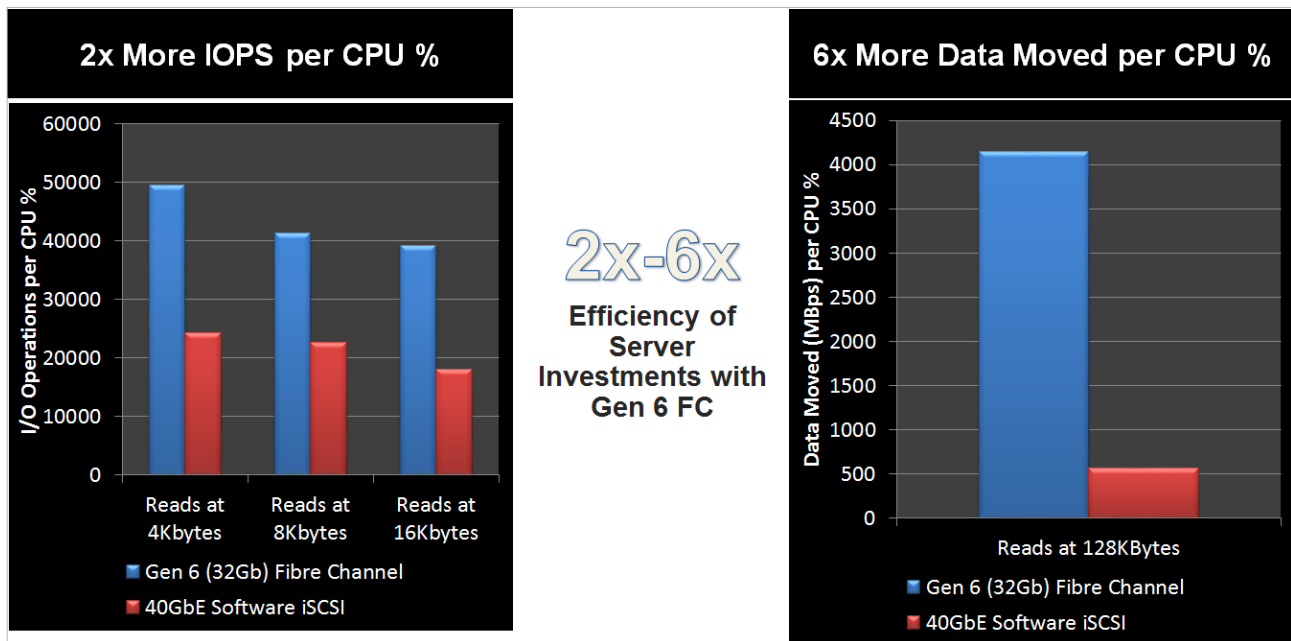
2x More IOPS per CPU %

I/O Operations per CPU %

60000
50000
40000
30000
20000
10000
0

Reads at 4Kbytes
Reads at 8Kbytes
Reads at 16Kbytes

Gen 6 (32Gb) Fibre Channel
40GbE Software iSCSI

2x-6x

Efficiency of Server Investments with Gen 6 FC

6x More Data Moved per CPU %

Data Moved (MBps) per CPU %

4500
4000
3500
3000
2500
2000
1500
1000
500
0

Reads at 128KBytes

Gen 6 (32Gb) Fibre Channel
40GbE Software iSCSI